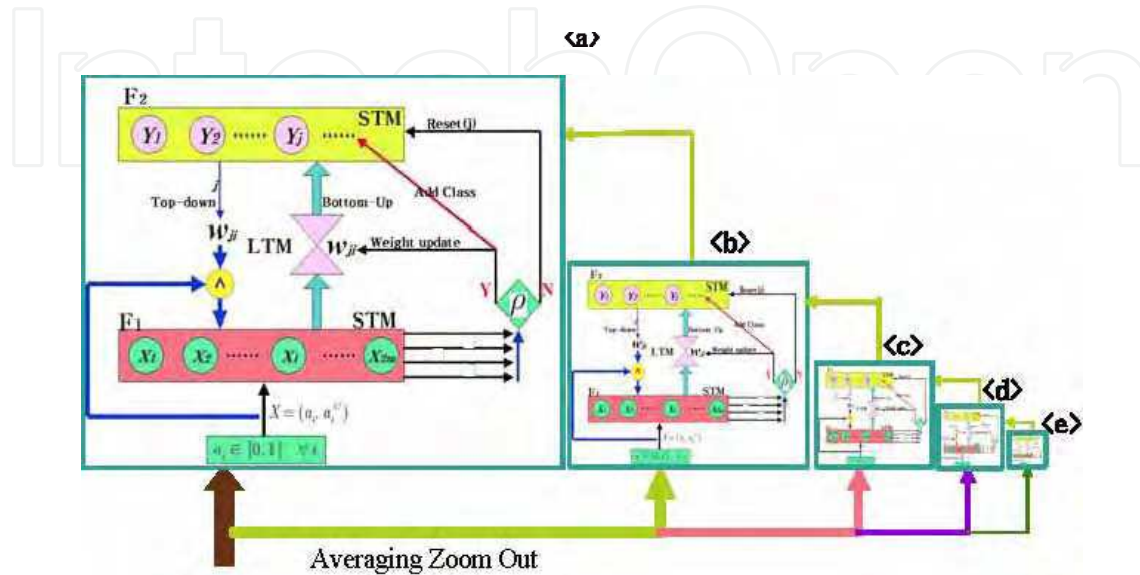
(a)

F2

$Y_1$ $Y_2$ ...... $Y_j$ ...... STM

Reset(j)

j

Top-down

$w_{ji}$

Bottom-Up

Add Class

LTM

$w_{ji}$

Weight update

∧

Y

N

ρ

F1

STM

$x_1$ $x_2$ ...... $x_i$ ...... $x_{2m}$

$X = (a_i, a_i^c)$

$a_i \in [0,1] \quad \forall i$

(b)

(c)

(d)

(e)

Averaging Zoom Out